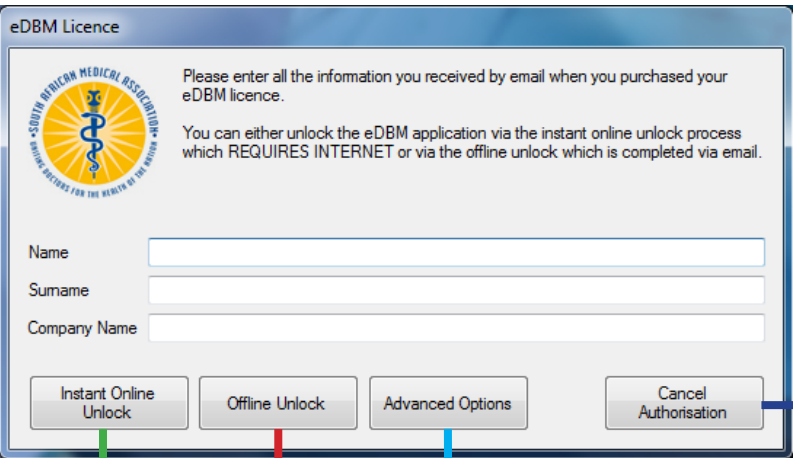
eDBM Licence

SOUTH AFRICAN MEDICAL ASSOCIATION
UNITING DOCTORS FOR THE HEALTH OF THE NATION

Please enter all the information you received by email when you purchased your eDBM licence.

You can either unlock the eDBM application via the instant online unlock process which REQUIRES INTERNET or via the offline unlock which is completed via email.

Name

Surname

Company Name

Instant Online Unlock

Offline Unlock

Advanced Options

Cancel Authorisation